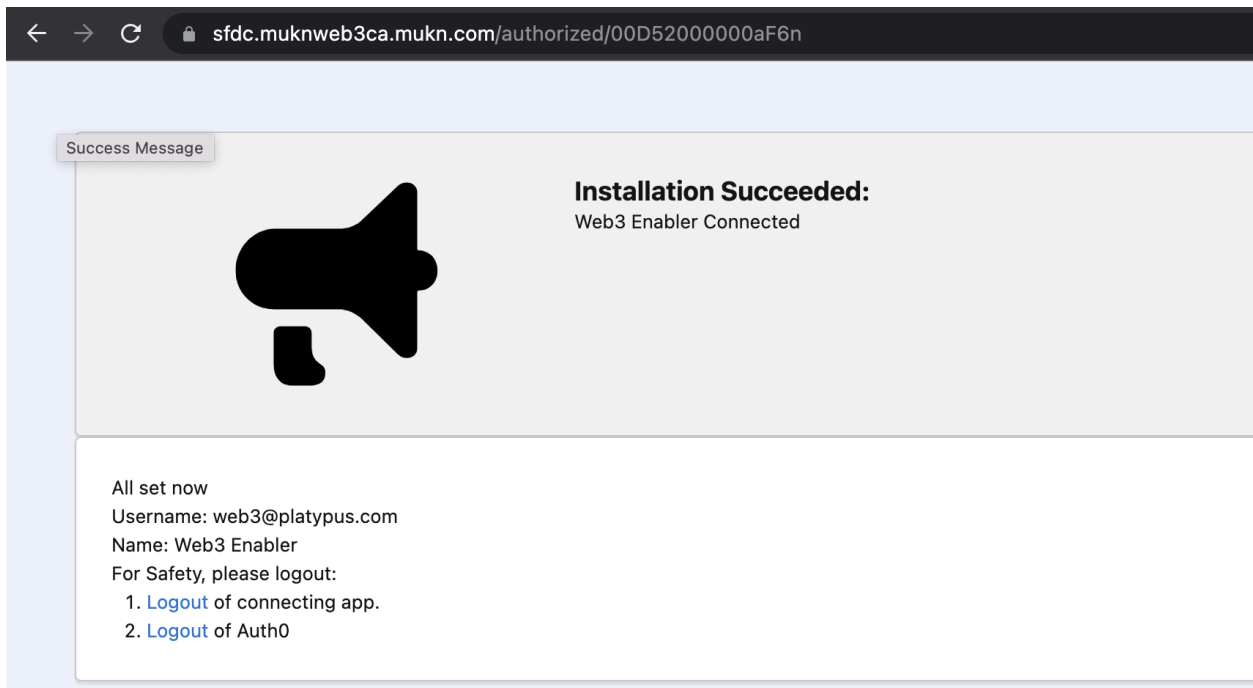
sfdc.muknweb3ca.mukn.com/authorized/00D52000000aF6n

Success Message

**Installation Succeeded:**
Web3 Enabler Connected

All set now
Username: web3@platypus.com
Name: Web3 Enabler
For Safety, please logout:
1. Logout of connecting app.
2. Logout of Auth0